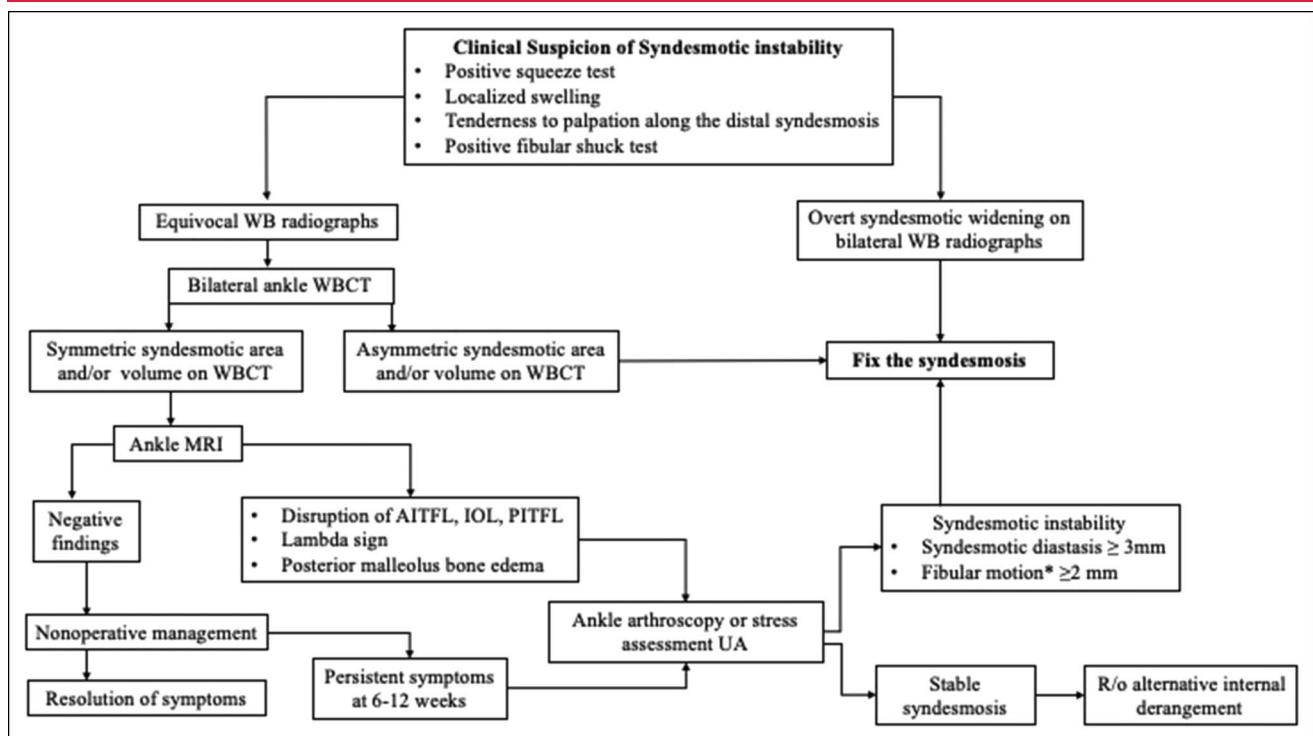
**Clinical Suspicion of Syndesmotic instability**
- Positive squeeze test
- Localized swelling
- Tenderness to palpation along the distal syndesmosis
- Positive fibular shuck test

Equivocal WB radiographs

Overt syndesmotic widening on bilateral WB radiographs

Bilateral ankle WBCT

Symmetric syndesmotic area and/or volume on WBCT

Asymmetric syndesmotic area and/or volume on WBCT

**Fix the syndesmosis**

Ankle MRI

Negative findings

- Disruption of AITFL, IOL, PITFL
- Lambda sign
- Posterior malleolus bone edema

Syndesmotic instability
- Syndesmotic diastasis ≥ 3mm
- Fibular motion* ≥2 mm

Nonoperative management

Ankle arthroscopy or stress assessment UA

Resolution of symptoms

Persistent symptoms at 6-12 weeks

Stable syndesmosis

R/o alternative internal derangement